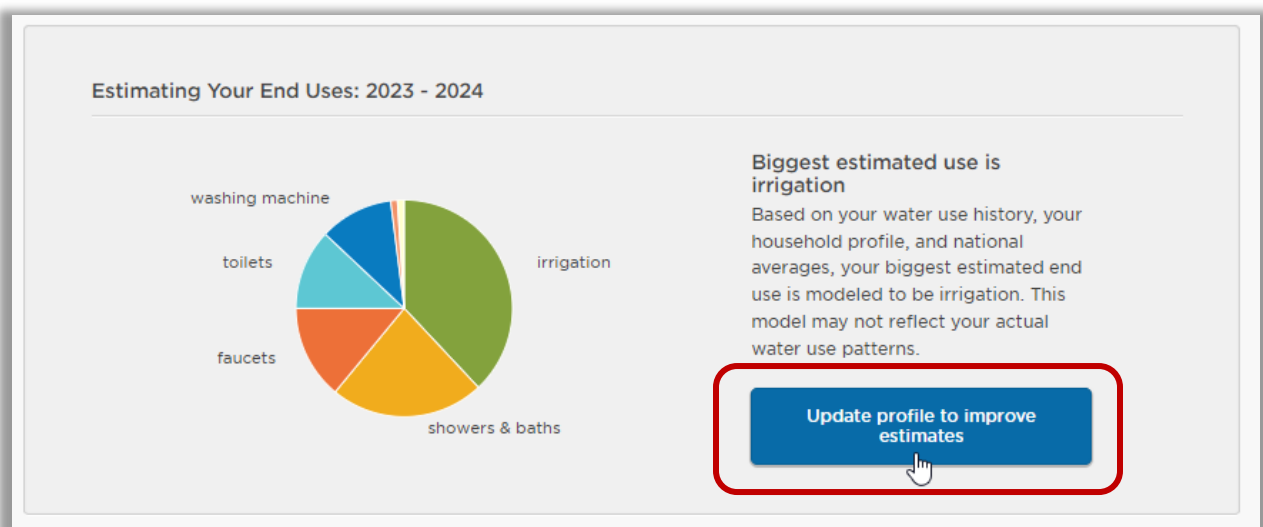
Estimating Your End Uses: 2023 - 2024

washing machine

toilets

irrigation

faucets

showers & baths

Biggest estimated use is irrigation

Based on your water use history, your household profile, and national averages, your biggest estimated end use is modeled to be irrigation. This model may not reflect your actual water use patterns.

Update profile to improve estimates